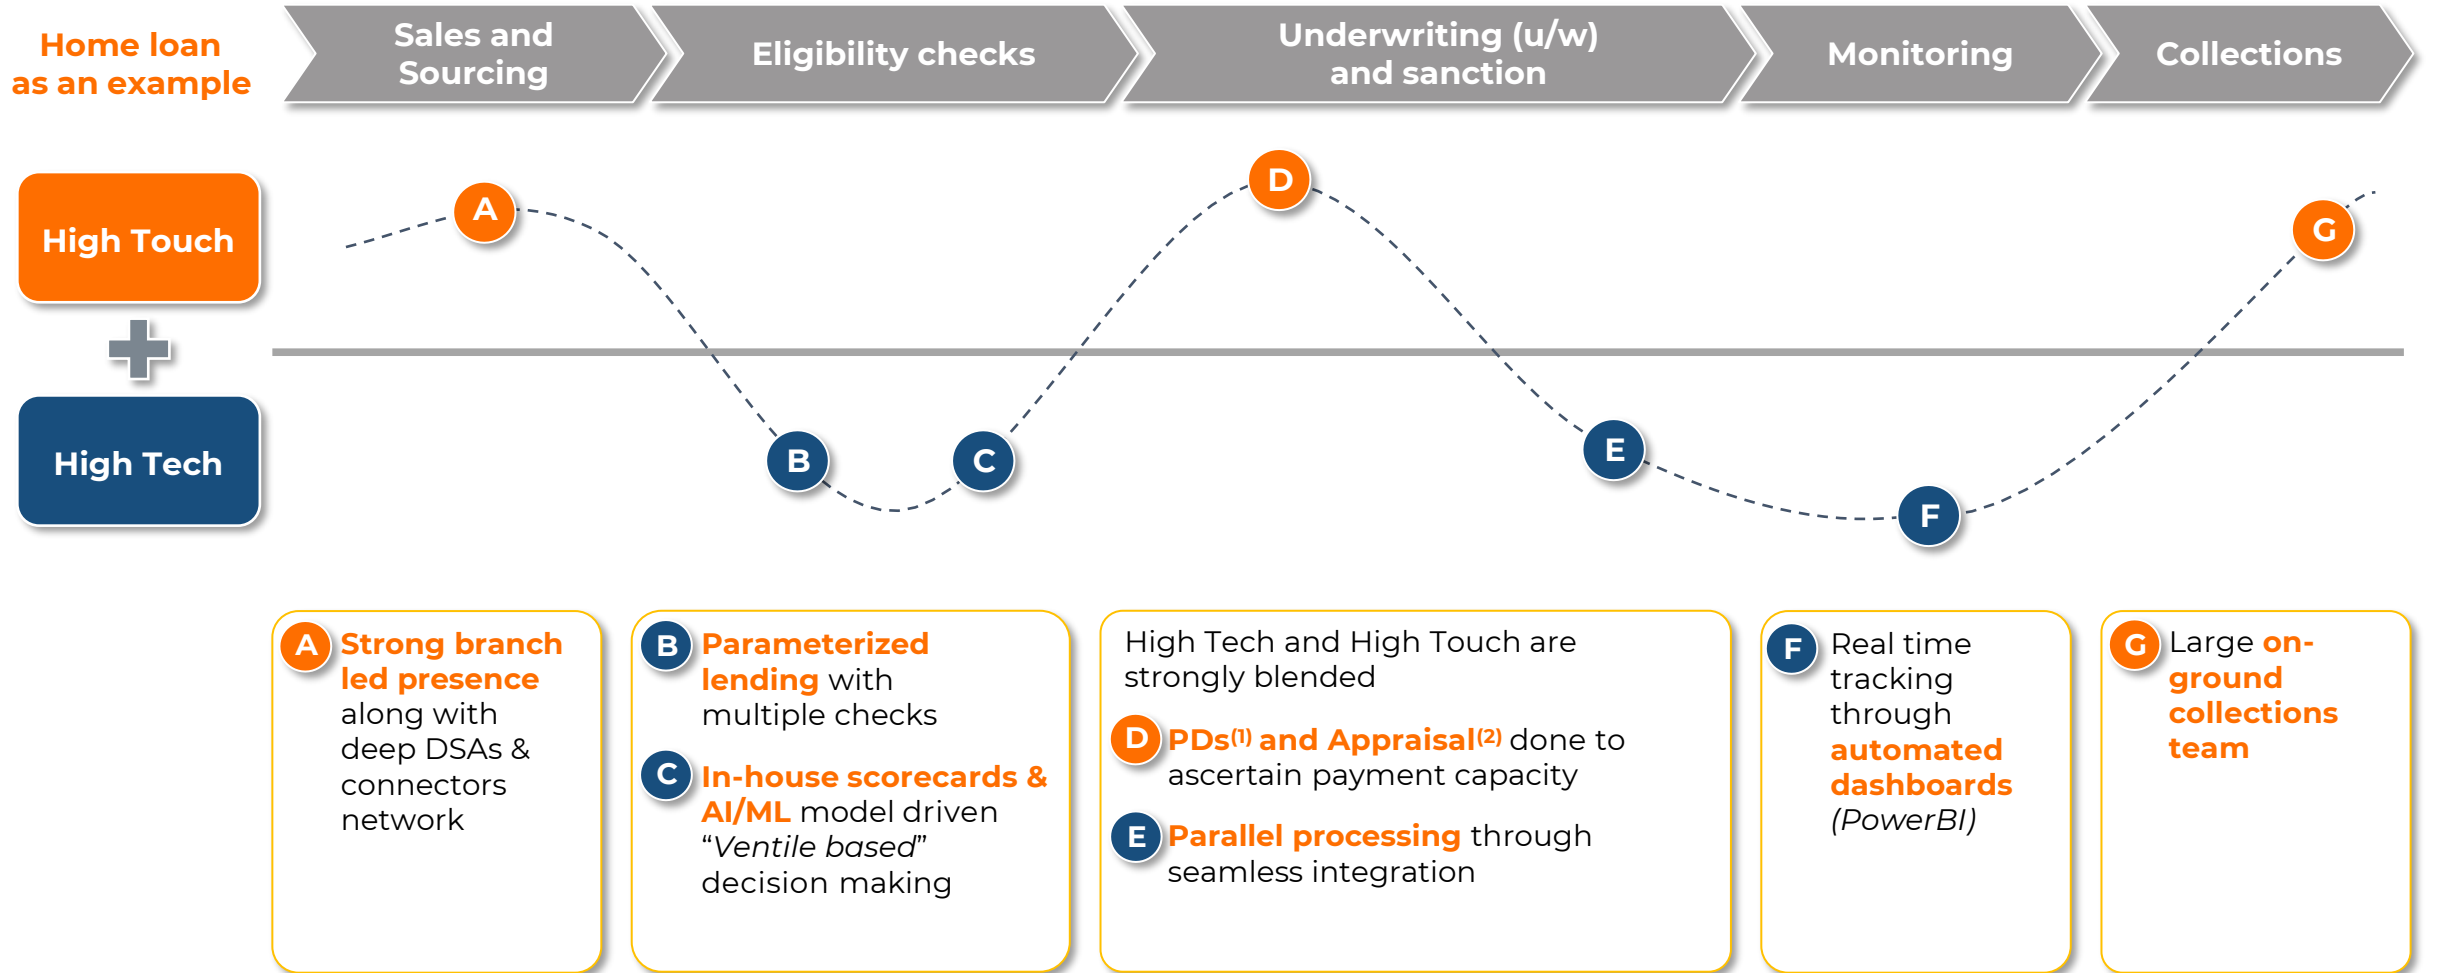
Home loan as an example

Sales and Sourcing

Eligibility checks

Underwriting (u/w) and sanction

Monitoring

Collections

High Touch

High Tech

A

D

G

B

C

E

F

A Strong branch led presence along with deep DSAs & connectors network

B Parameterized lending with multiple checks

C In-house scorecards & AI/ML model driven “Ventile based” decision making

High Tech and High Touch are strongly blended

D PDs$^{(1)}$ and Appraisal$^{(2)}$ done to ascertain payment capacity

E Parallel processing through seamless integration

F Real time tracking through automated dashboards (PowerBI)

G Large on-ground collections team